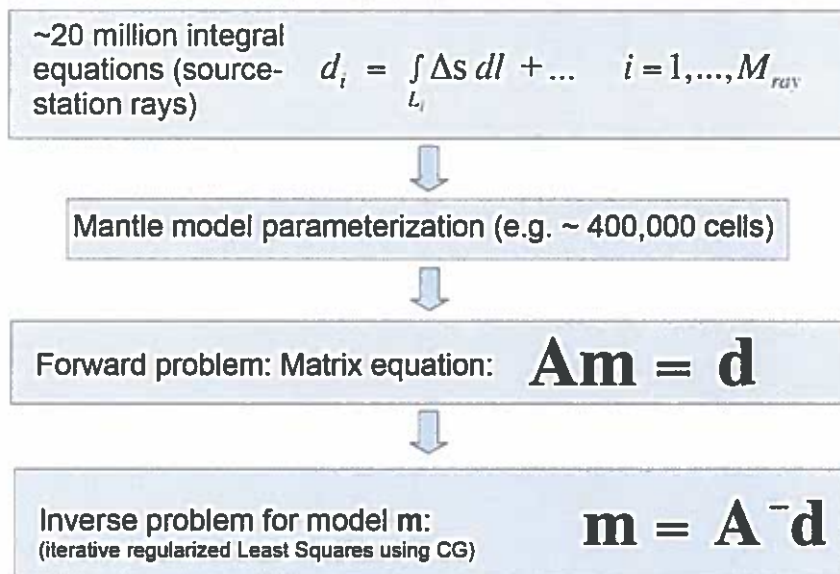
~20 million integral equations (source-station rays) $d_i = \int_{L_i} \Delta s \, dl + ... \quad i = 1, ..., M_{ray}$

Mantle model parameterization (e.g. ~ 400,000 cells)

Forward problem: Matrix equation: $\mathbf{Am} = \mathbf{d}$

Inverse problem for model m:
(iterative regularized Least Squares using CG)
$\mathbf{m} = \mathbf{A}^{-}\mathbf{d}$